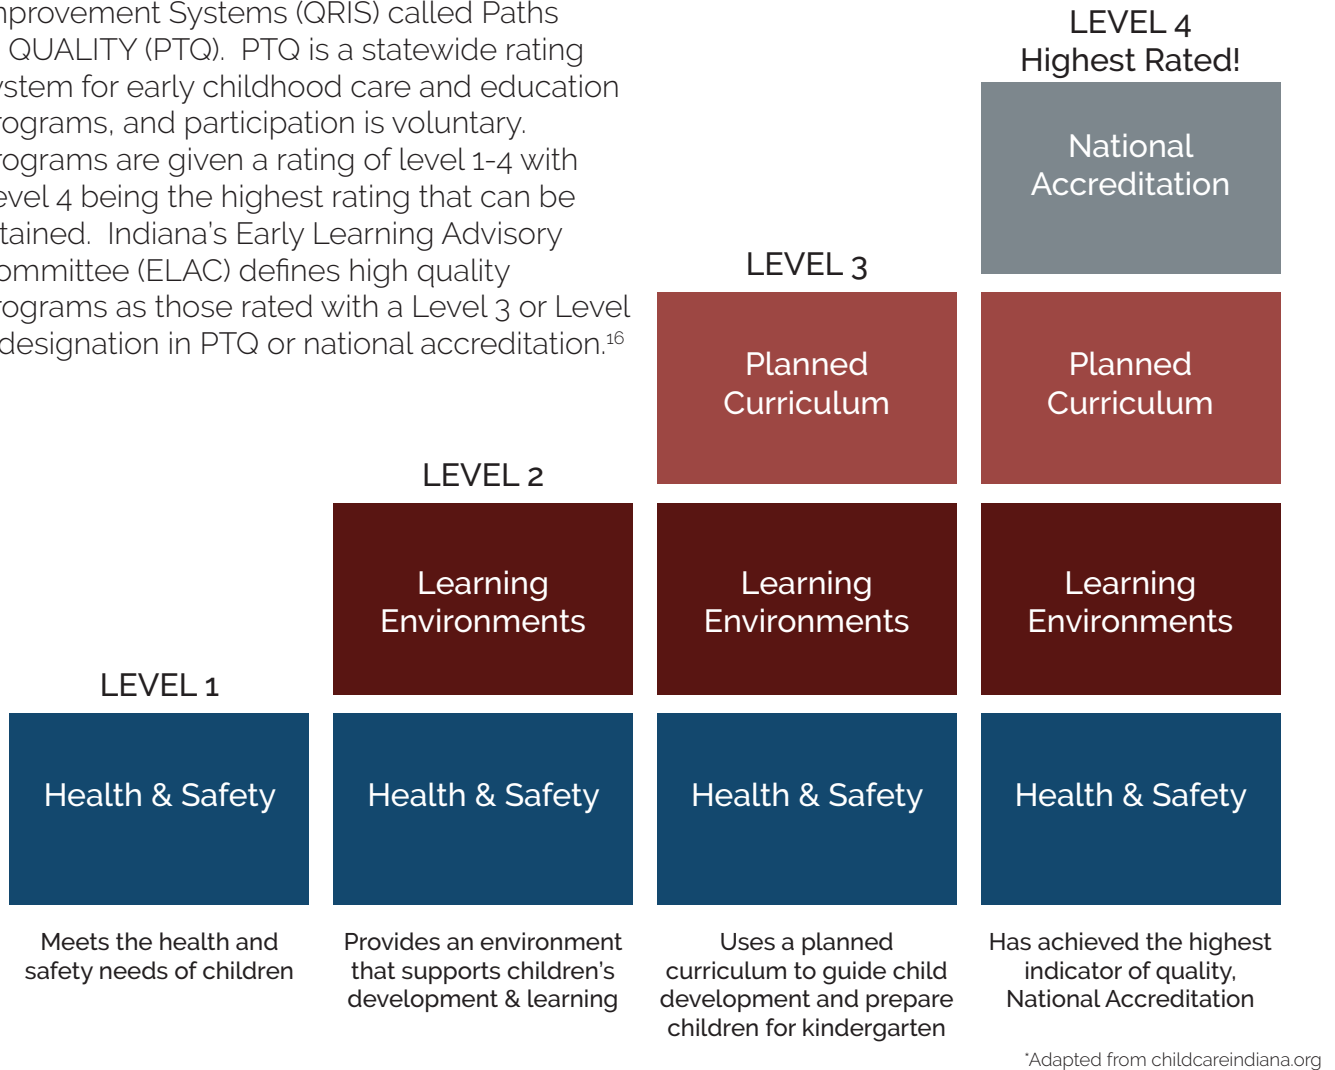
nprovement Systems (QRIS) called Paths QUALITY (PTQ). PTQ is a statewide rating ystem for early childhood care and education rograms, and participation is voluntary. rograms are given a rating of level 1-4 with evel 4 being the highest rating that can be tained. Indiana's Early Learning Advisory ommittee (ELAC) defines high quality rograms as those rated with a Level 3 or Level designation in PTQ or national accreditation.$^{16}$

LEVEL 4
Highest Rated!

National Accreditation

LEVEL 3

Planned Curriculum

Planned Curriculum

LEVEL 2

Learning Environments

Learning Environments

Learning Environments

LEVEL 1

Health & Safety

Health & Safety

Health & Safety

Health & Safety

Meets the health and safety needs of children

Provides an environment that supports children's development & learning

Uses a planned curriculum to guide child development and prepare children for kindergarten

Has achieved the highest indicator of quality, National Accreditation

*Adapted from childcareindiana.org